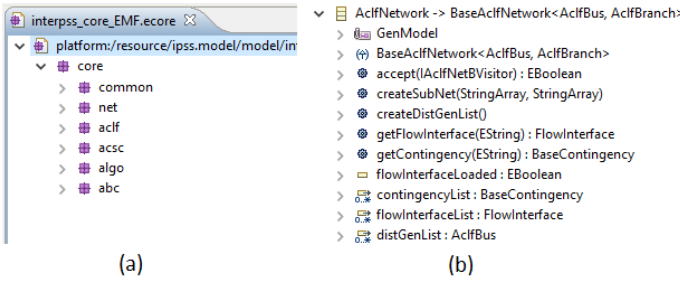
interpss_core_EMF.ecore ✕

platform:/resource/ipss.model/model/in

core

common

net

aclf

acsc

algo

abc

(a)

AclfNetwork -> BaseAclfNetwork<AclfBus, AclfBranch>

GenModel

BaseAclfNetwork<AclfBus, AclfBranch>

accept(IAclfNetBVisitor) : EBoolean

createSubNet(StringArray, StringArray)

createDistGenList()

getFlowInterface(EString) : FlowInterface

getContingency(EString) : BaseContingency

flowInterfaceLoaded : EBoolean

contingencyList : BaseContingency

flowInterfaceList : FlowInterface

distGenList : AclfBus

(b)